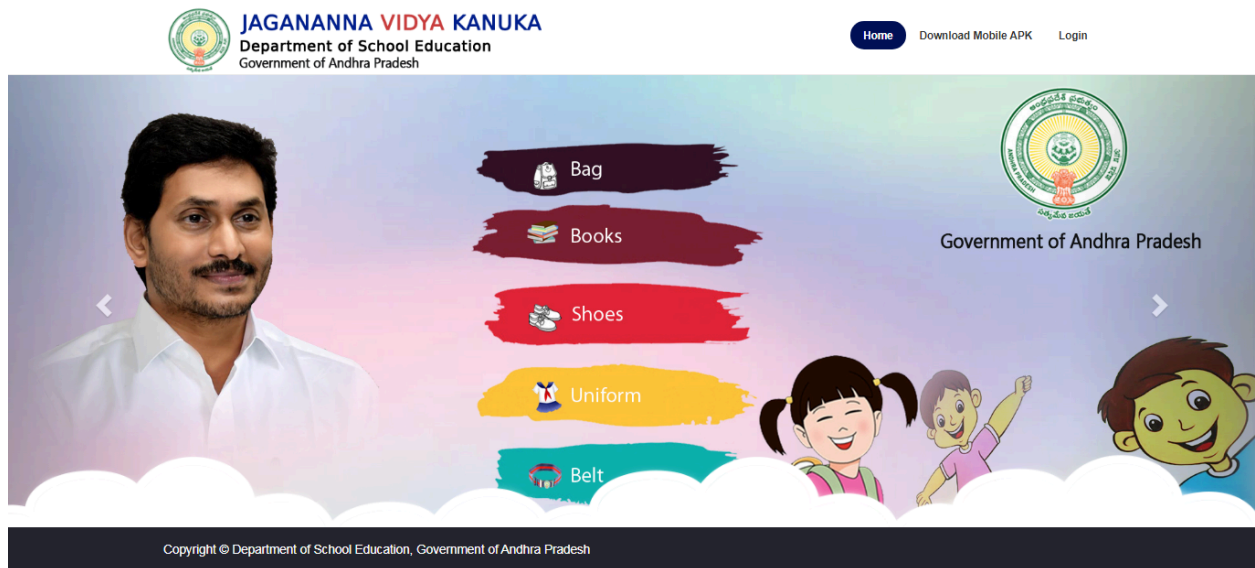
JAGANANNA VIDYA KANUKA
Department of School Education
Government of Andhra Pradesh

Home
Download Mobile APK
Login

Bag
Books
Shoes
Uniform
Belt

Government of Andhra Pradesh

Copyright © Department of School Education, Government of Andhra Pradesh